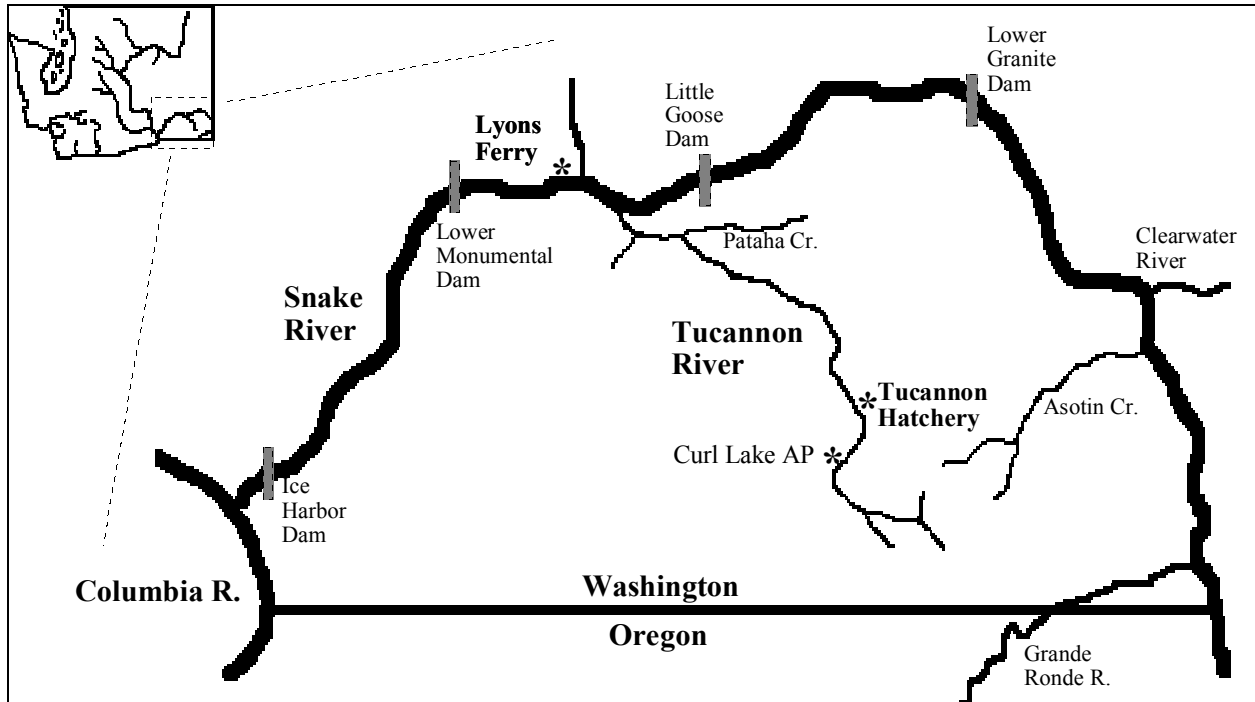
Lower Granite Dam

Little Goose Dam

Lyons Ferry

Lower Monumental Dam

Pataha Cr.

Clearwater River

Snake River

Tucannon River

Tucannon Hatchery

Asotin Cr.

Curl Lake AP

Ice Harbor Dam

Columbia R.

Washington

Oregon

Grande Ronde R.